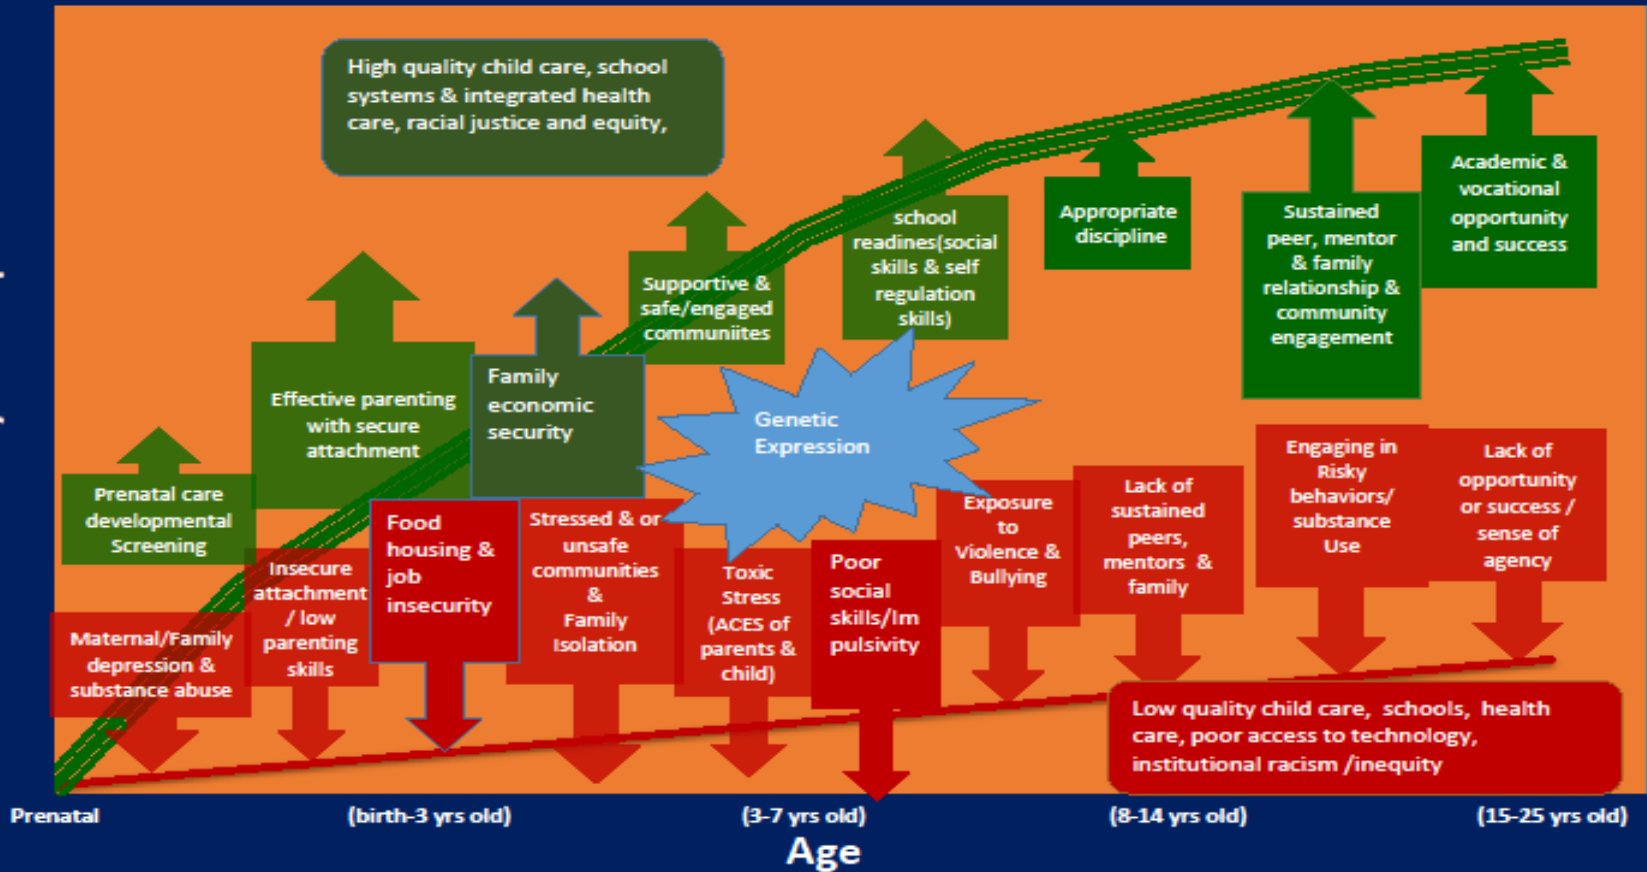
High quality child care, school systems & integrated health care, racial justice and equity,

Prenatal care developmental Screening

Effective parenting with secure attachment

Family economic security

Supportive & safe/engaged communiites

school readines(social skills & self regulation skills)

Appropriate discipline

Sustained peer, mentor & family relationship & community engagement

Academic & vocational opportunity and success

Genetic Expression

Maternal/Family depression & substance abuse

Insecure attachment / low parenting skills

Food housing & job insecurity

Stressed & or unsafe communities & Family Isolation

Toxic Stress (ACES of parents & child)

Poor social skills/Im pulsivity

Exposure to Violence & Bullying

Lack of sustained peers, mentors & family

Engaging in Risky behaviors/ substance Use

Lack of opportunity or success / sense of agency

Low quality child care, schools, health care, poor access to technology, institutional racism /inequity

Prenatal

(birth-3 yrs old)

(3-7 yrs old)

(8-14 yrs old)

(15-25 yrs old)

Age